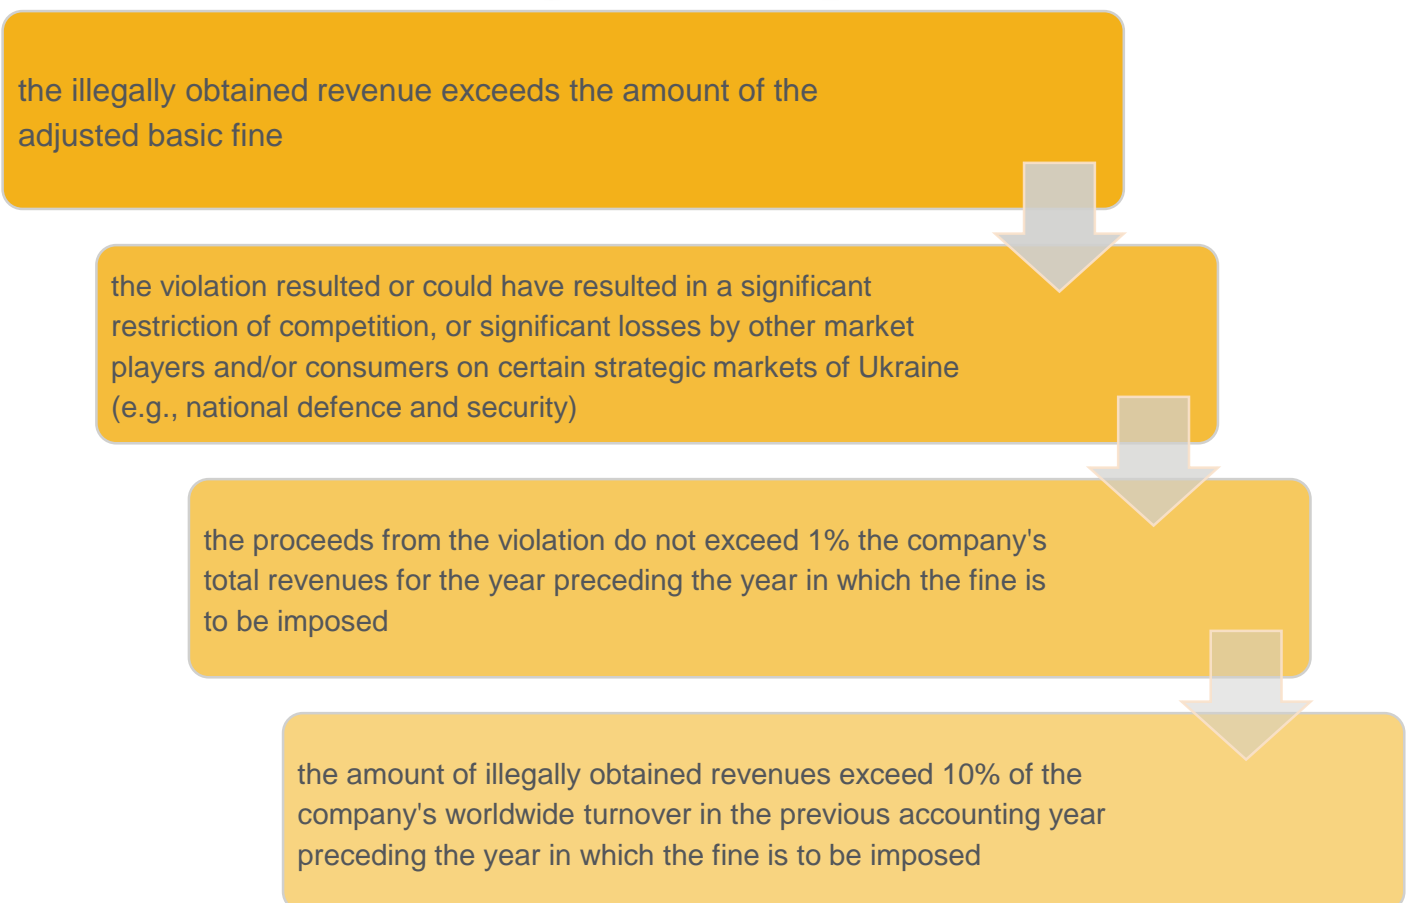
the illegally obtained revenue exceeds the amount of the adjusted basic fine

the violation resulted or could have resulted in a significant restriction of competition, or significant losses by other market players and/or consumers on certain strategic markets of Ukraine (e.g., national defence and security)

the proceeds from the violation do not exceed 1% the company's total revenues for the year preceding the year in which the fine is to be imposed

the amount of illegally obtained revenues exceed 10% of the company's worldwide turnover in the previous accounting year preceding the year in which the fine is to be imposed